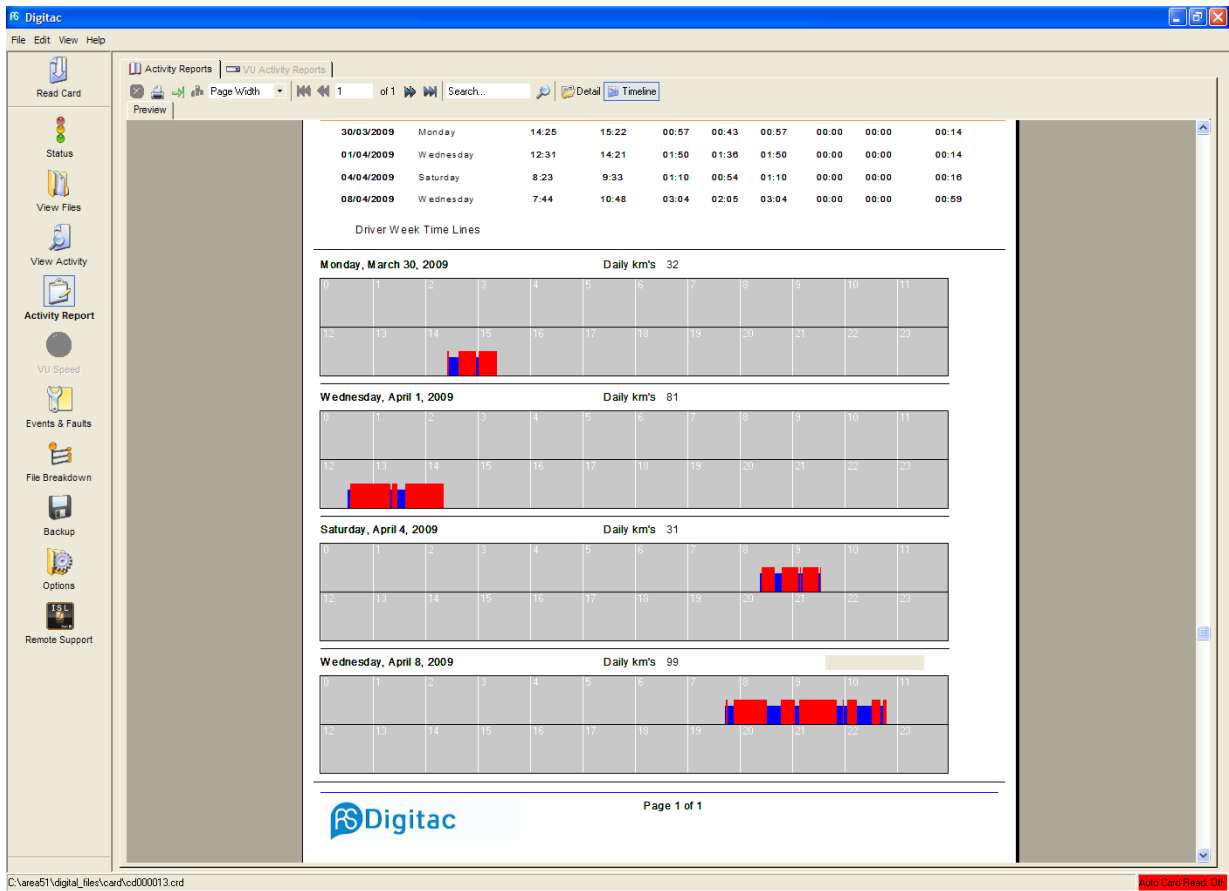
Digitac

File Edit View Help

Read Card
Status
View Files
View Activity
Activity Report
VU Speed
Events & Faults
File Breakdown
Backup
Options
ISL
Remote Support

Activity Reports | VU Activity Reports

Page Width | 1 | of 1 | Search... | Detail | Timeline

Preview

| 30/03/2009 | Monday | 14:25 | 15:22 | 00:57 | 00:43 | 00:57 | 00:00 | 00:00 | 00:14 |
|---|---|---|---|---|---|---|---|---|---|
| 01/04/2009 | Wednesday | 12:31 | 14:21 | 01:50 | 01:36 | 01:50 | 00:00 | 00:00 | 00:14 |
| 04/04/2009 | Saturday | 8:23 | 9:33 | 01:10 | 00:54 | 01:10 | 00:00 | 00:00 | 00:16 |
| 08/04/2009 | Wednesday | 7:44 | 10:48 | 03:04 | 02:05 | 03:04 | 00:00 | 00:00 | 00:59 |

Driver Week Time Lines

Monday, March 30, 2009 Daily km's 32

0 1 2 3 4 5 6 7 8 9 10 11
12 13 14 15 16 17 18 19 20 21 22 23

Wednesday, April 1, 2009 Daily km's 81

0 1 2 3 4 5 6 7 8 9 10 11
12 13 14 15 16 17 18 19 20 21 22 23

Saturday, April 4, 2009 Daily km's 31

0 1 2 3 4 5 6 7 8 9 10 11
12 13 14 15 16 17 18 19 20 21 22 23

Wednesday, April 8, 2009 Daily km's 99

0 1 2 3 4 5 6 7 8 9 10 11
12 13 14 15 16 17 18 19 20 21 22 23

Digitac

Page 1 of 1

C:\area51\digital_files\card\cd000013.crd

Auto Card Read: Off